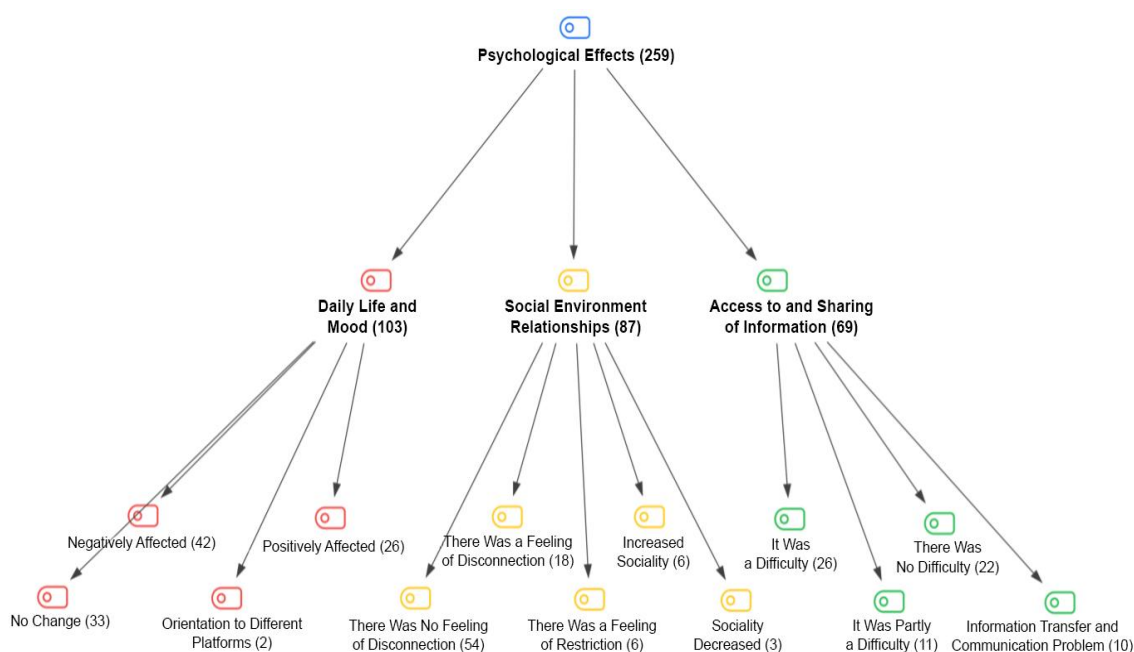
Psychological Effects (259)

Daily Life and Mood (103)

Social Environment Relationships (87)

Access to and Sharing of Information (69)

Negatively Affected (42)

Positively Affected (26)

No Change (33)

Orientation to Different Platforms (2)

There Was a Feeling of Disconnection (18)

Increased Sociality (6)

There Was No Feeling of Disconnection (54)

There Was a Feeling of Restriction (6)

Sociality Decreased (3)

It Was a Difficulty (26)

There Was No Difficulty (22)

It Was Partly a Difficulty (11)

Information Transfer and Communication Problem (10)